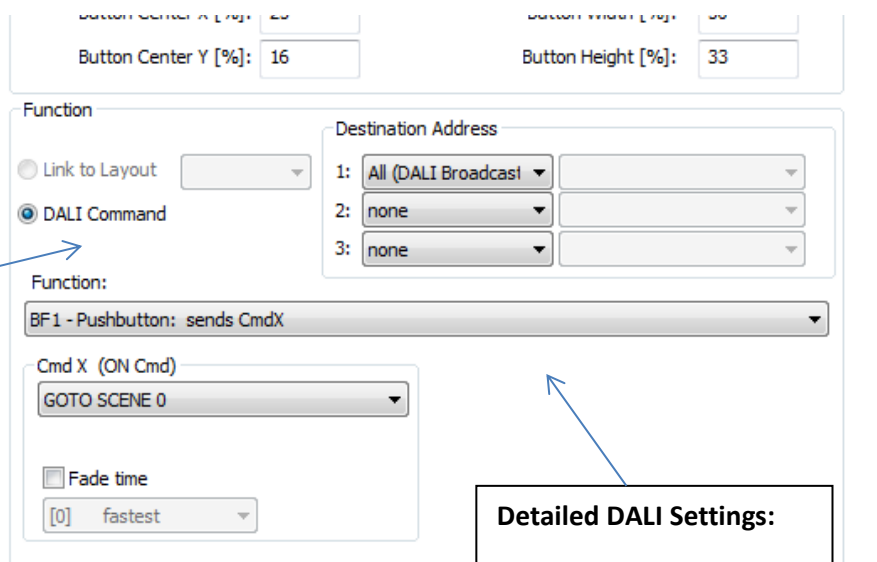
Button Center X [%]: 25
Button Width [%]: 50
Button Center Y [%]: 16
Button Height [%]: 33

Function

Destination Address

Link to Layout

DALI Command

1: All (DALI Broadcast
2: none
3: none

Function:

BF1 - Pushbutton: sends CmdX

Cmd X (ON Cmd)

GOTO SCENE 0

Fade time

[0] fastest

Detailed DALI Settings: